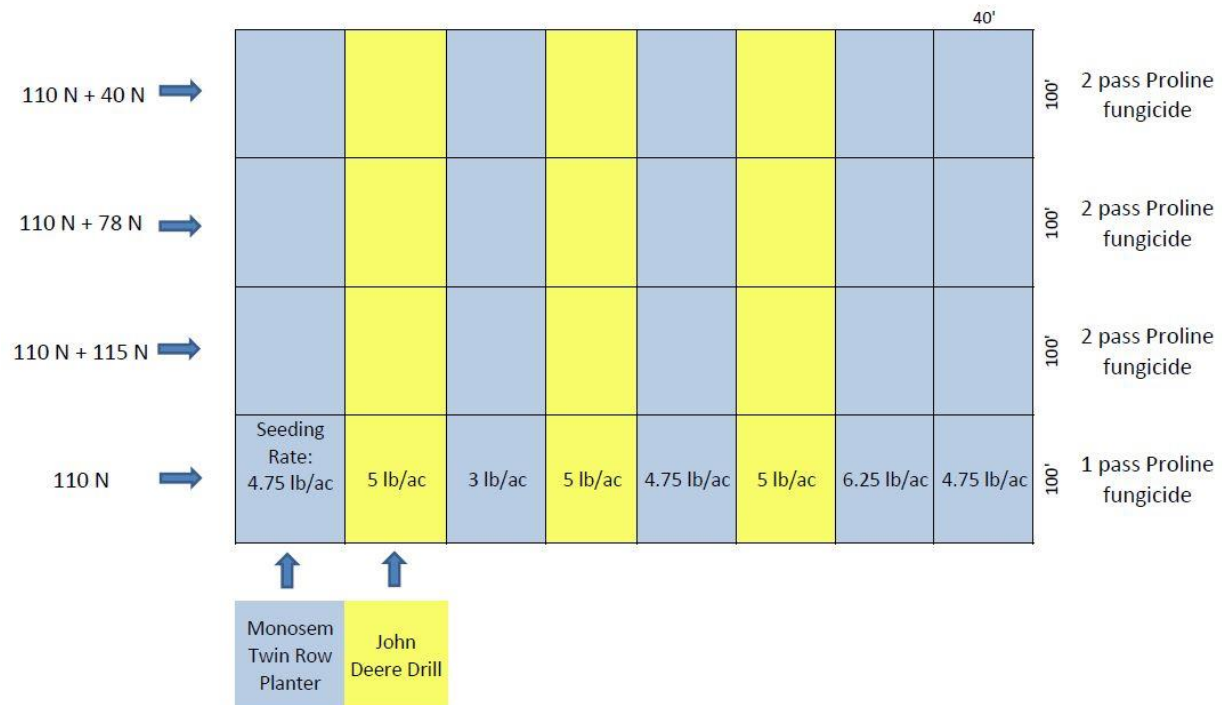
40'

| | | | | | | | | | |
|---|---|---|---|---|---|---|---|---|---|
| 110 N + 40 N | | | | | | | | 100' | 2 pass Proline fungicide |
| 110 N + 78 N | | | | | | | | 100' | 2 pass Proline fungicide |
| 110 N + 115 N | | | | | | | | 100' | 2 pass Proline fungicide |
| 110 N | Seeding Rate: 4.75 lb/ac | 5 lb/ac | 3 lb/ac | 5 lb/ac | 4.75 lb/ac | 5 lb/ac | 6.25 lb/ac | 4.75 lb/ac 100' | 1 pass Proline fungicide |

Monosem Twin Row Planter

John Deere Drill